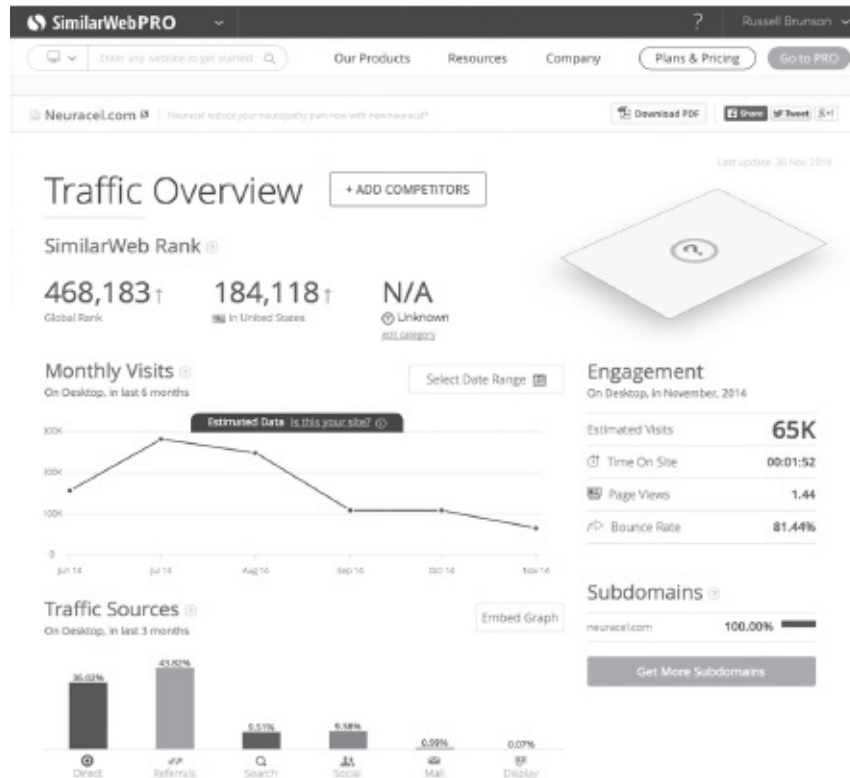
SimilarWebPRO

? Russell Brunson

Enter any website to get started

Our Products Resources Company Plans & Pricing Go to PRO

Neuracel.com | Neuracel reduce your neuropathy pain now with new neuracel!

Download PDF Share Tweet 8+1

Last update: 30 Nov 2014

Traffic Overview

+ ADD COMPETITORS

SimilarWeb Rank

468,183↑
Global Rank

184,118↑
In United States

N/A
Unknown
edit category

Monthly Visits
On Desktop, in last 6 months

Select Date Range

Estimated Data Is this your site?

300K
200K
100K
0

Jun 14 Jul 14 Aug 14 Sep 14 Oct 14 Nov 14

Engagement
On Desktop, in November, 2014

| | |
|---|---|
| Estimated Visits | 65K |
| Time On Site | 00:01:52 |
| Page Views | 1.44 |
| Bounce Rate | 81.44% |

Traffic Sources
On Desktop, in last 3 months

Embed Graph

36.02%
43.82%
5.51%
9.58%
0.99%
0.07%

Direct Referrals Search Social Mail Display

Subdomains

neuracel.com 100.00%

Get More Subdomains